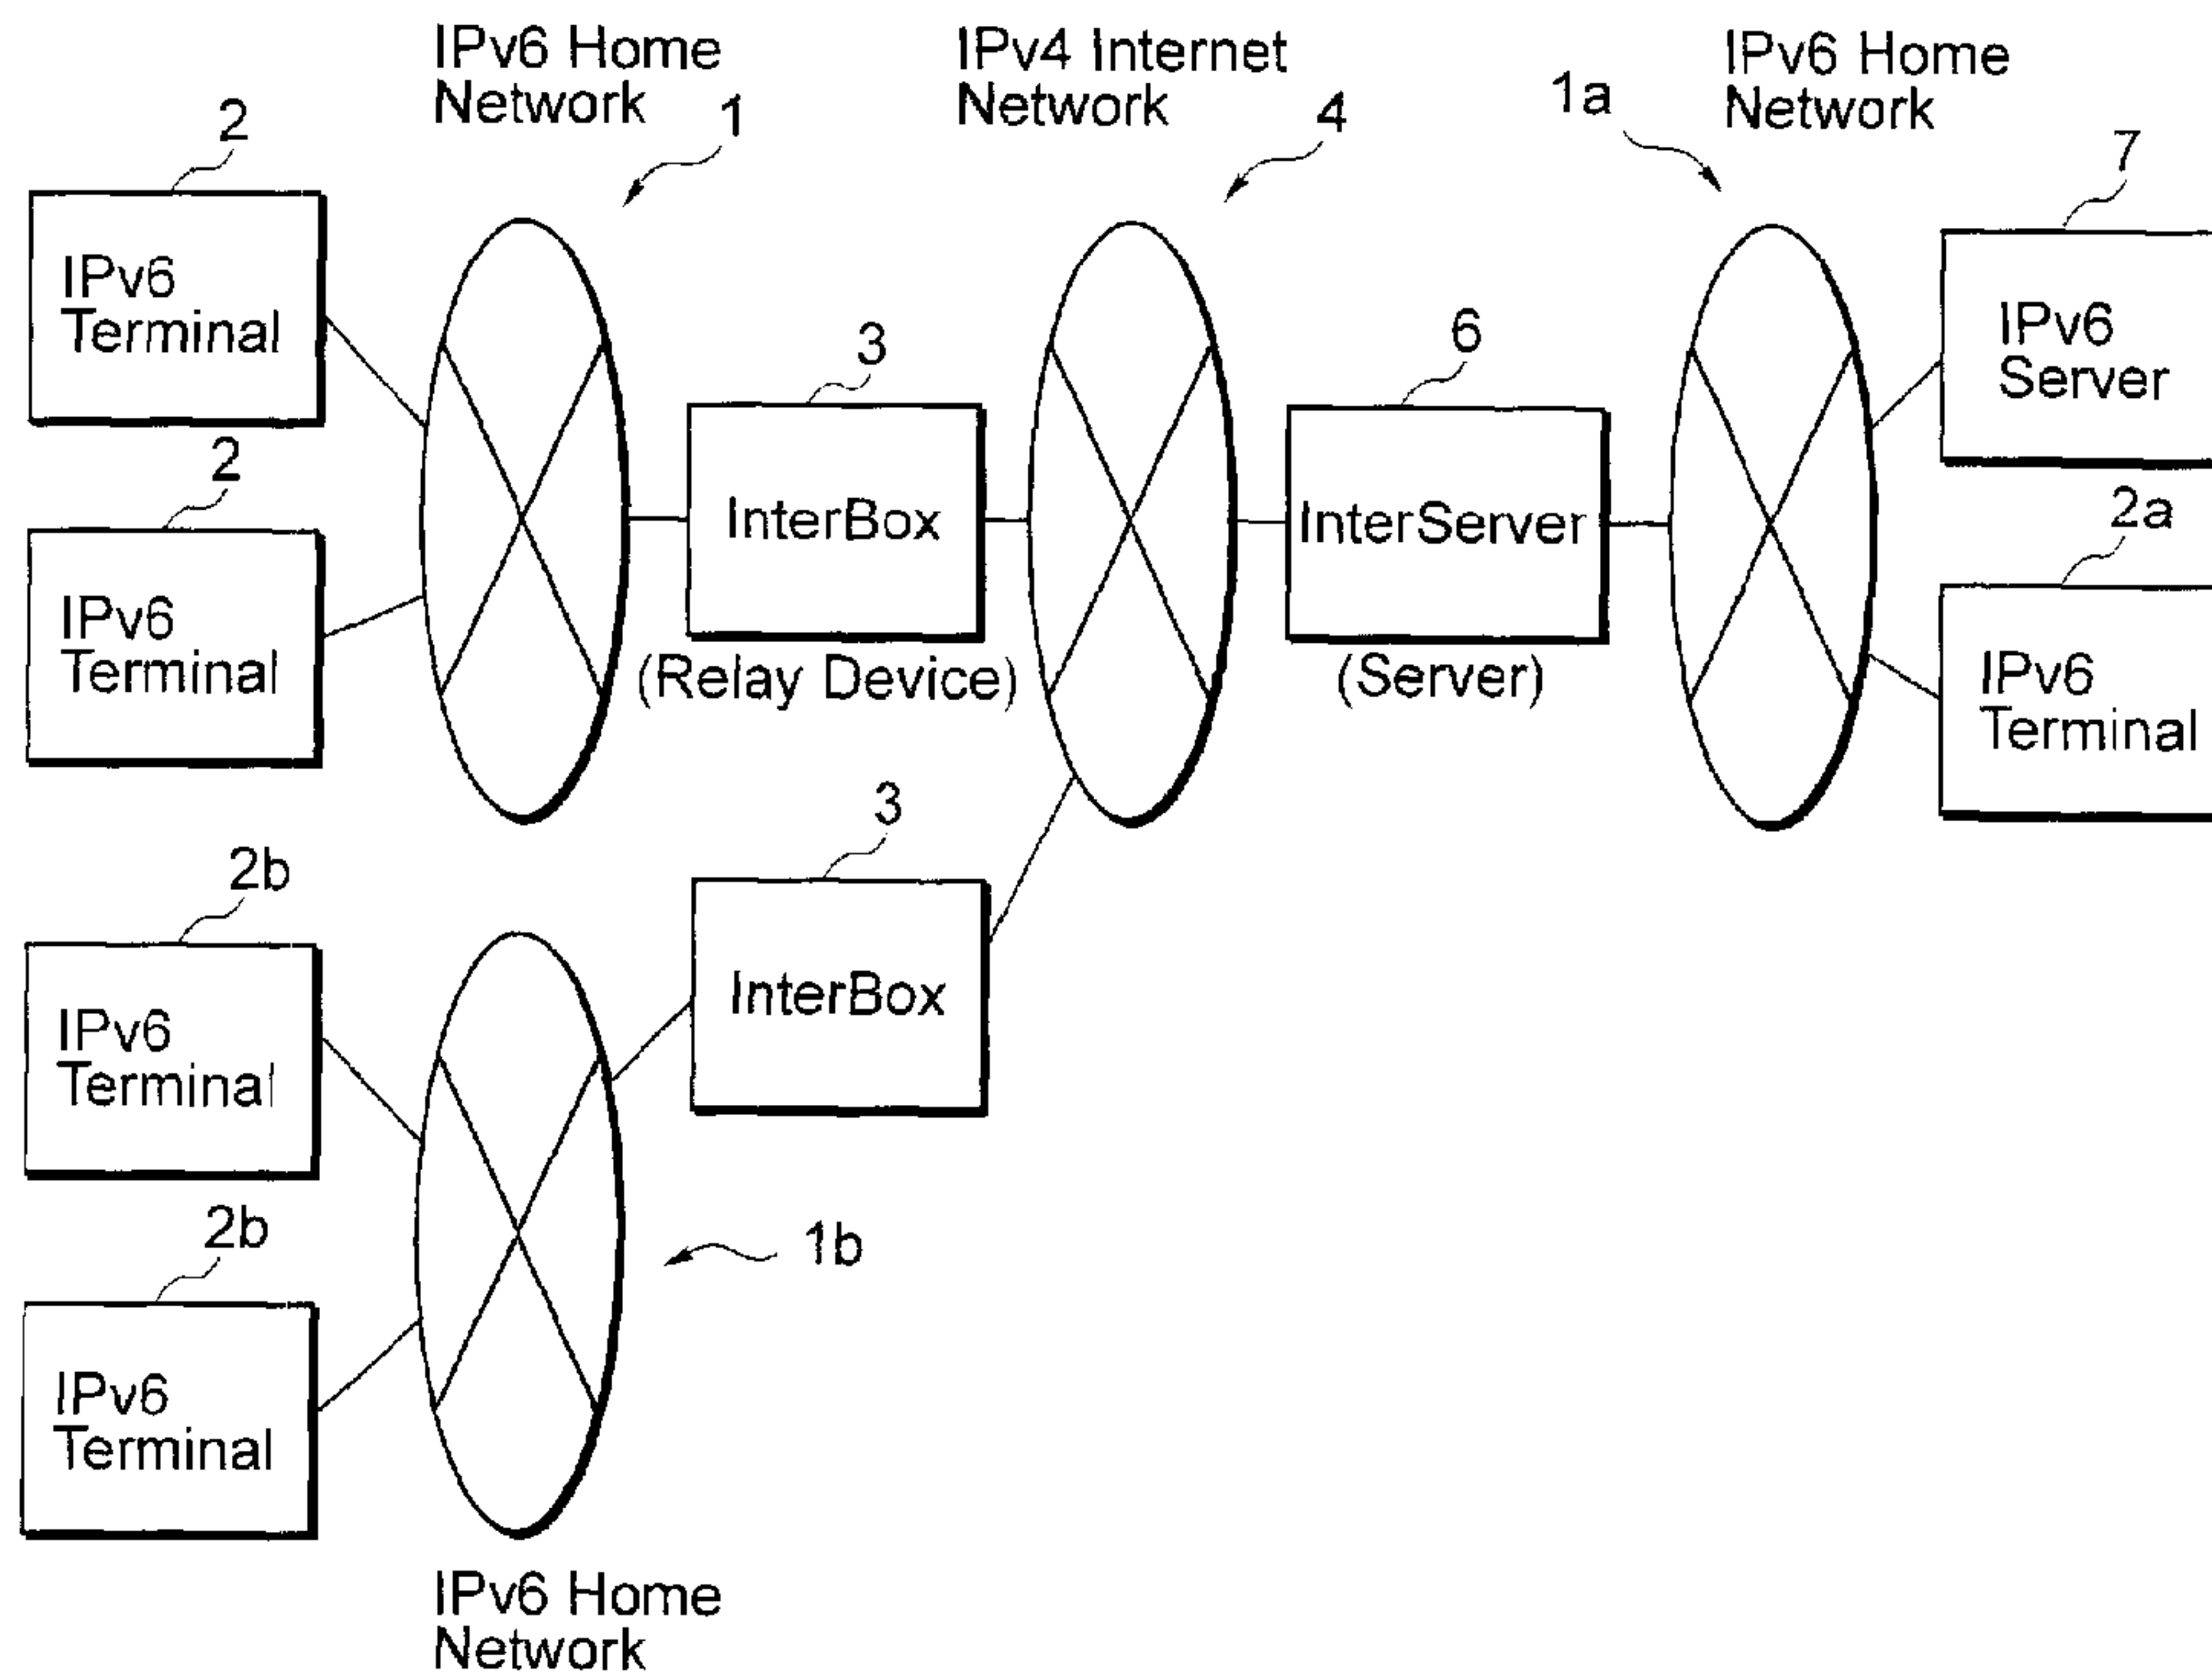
IPv6 Home Network
1
IPv4 Internet Network
4
1a
IPv6 Home Network
2
IPv6 Terminal
2
IPv6 Terminal
3
InterBox
(Relay Device)
6
InterServer
(Server)
7
IPv6 Server
2a
IPv6 Terminal
3
InterBox
2b
IPv6 Terminal
2b
IPv6 Terminal
1b
IPv6 Home Network